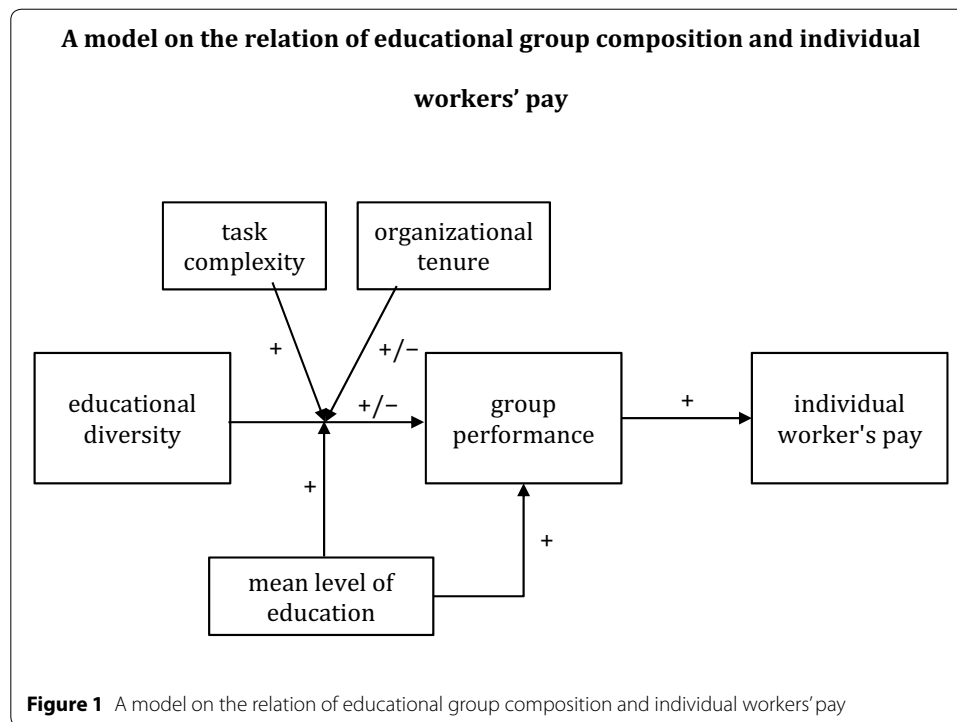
A model on the relation of educational group composition and individual workers' pay

task complexity

organizational tenure

+

+/−

educational diversity

+/−

group performance

+

individual worker's pay

+

+

mean level of education

**Figure 1** A model on the relation of educational group composition and individual workers' pay